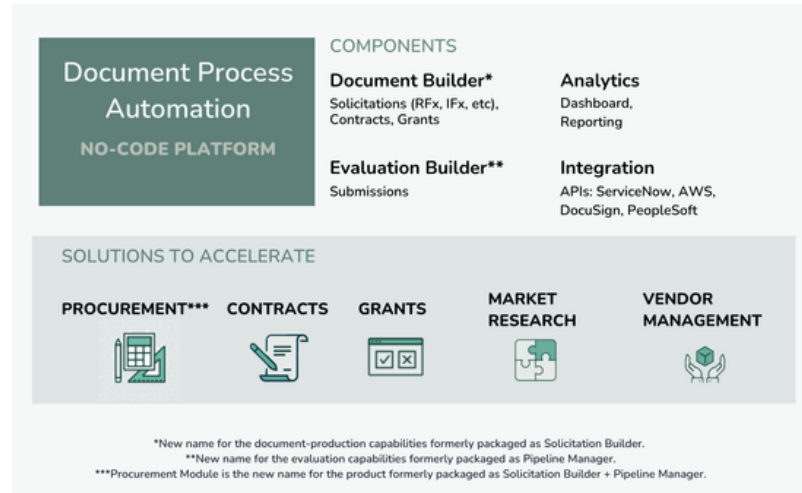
Document Process Automation

NO-CODE PLATFORM

COMPONENTS

Document Builder*
Solicitations (RFx, IFx, etc), Contracts, Grants

Analytics
Dashboard, Reporting

Evaluation Builder**
Submissions

Integration
APIs: ServiceNow, AWS, DocuSign, PeopleSoft

SOLUTIONS TO ACCELERATE

PROCUREMENT***

CONTRACTS

GRANTS

MARKET RESEARCH

VENDOR MANAGEMENT

*New name for the document-production capabilities formerly packaged as Solicitation Builder.
**New name for the evaluation capabilities formerly packaged as Pipeline Manager.
***Procurement Module is the new name for the product formerly packaged as Solicitation Builder + Pipeline Manager.